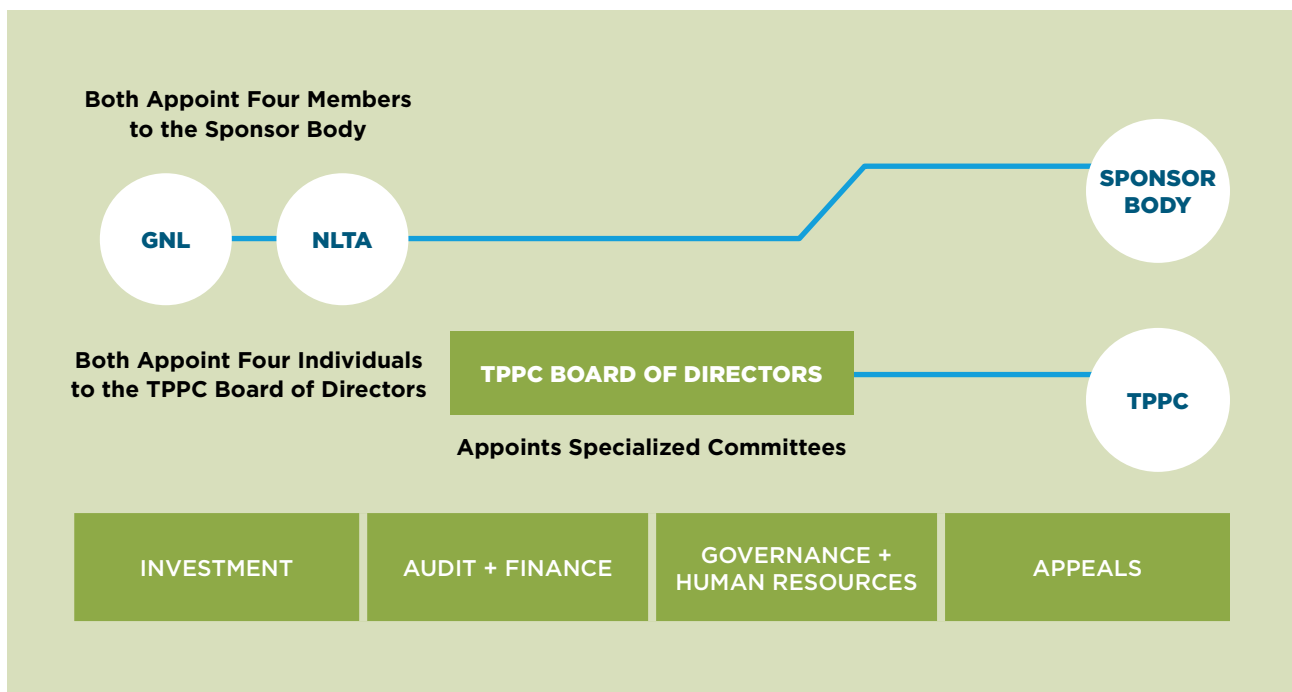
Both Appoint Four Members to the Sponsor Body

GNL

NLTA

SPONSOR BODY

Both Appoint Four Individuals to the TPPC Board of Directors

TPPC BOARD OF DIRECTORS

TPPC

Appoints Specialized Committees

INVESTMENT

AUDIT + FINANCE

GOVERNANCE + HUMAN RESOURCES

APPEALS